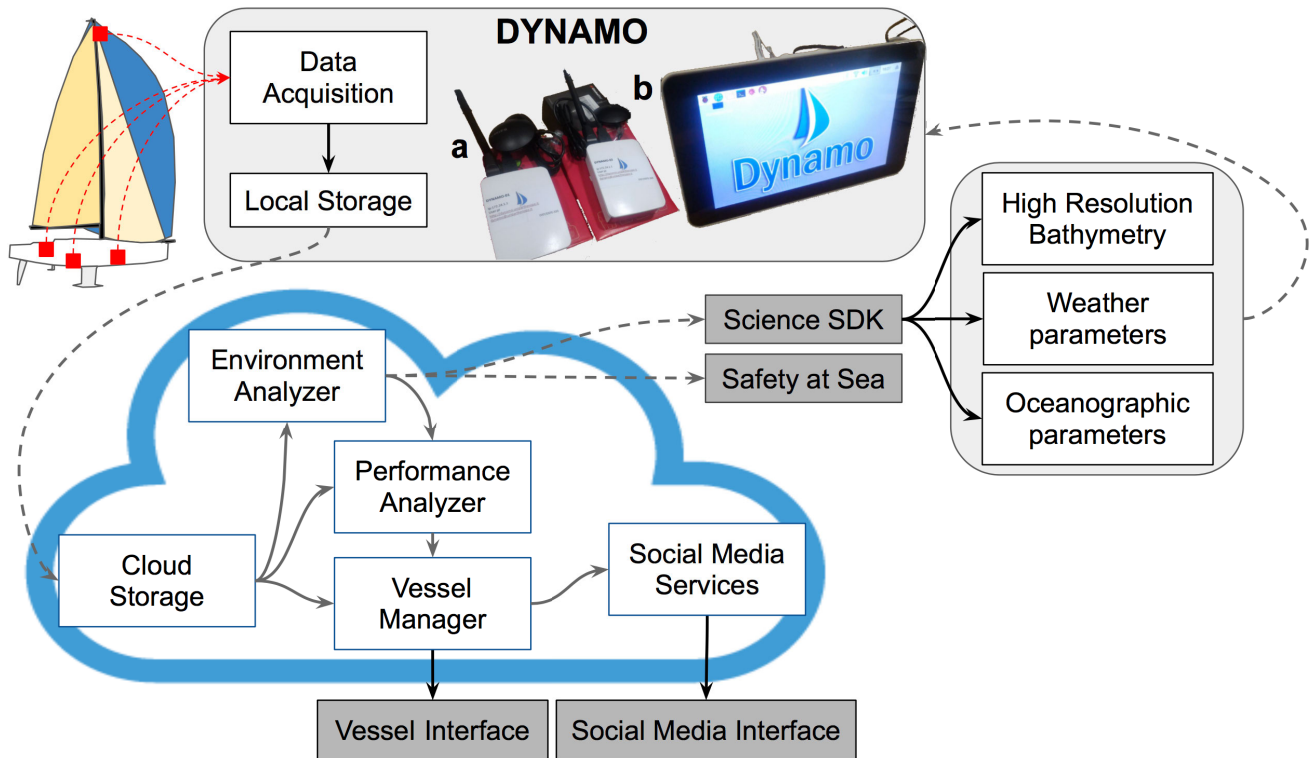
DYNAMO

Data Acquisition

Local Storage

a

b

Dynamo

High Resolution Bathymetry

Weather parameters

Oceanographic parameters

Science SDK

Safety at Sea

Environment Analyzer

Performance Analyzer

Cloud Storage

Vessel Manager

Social Media Services

Vessel Interface

Social Media Interface